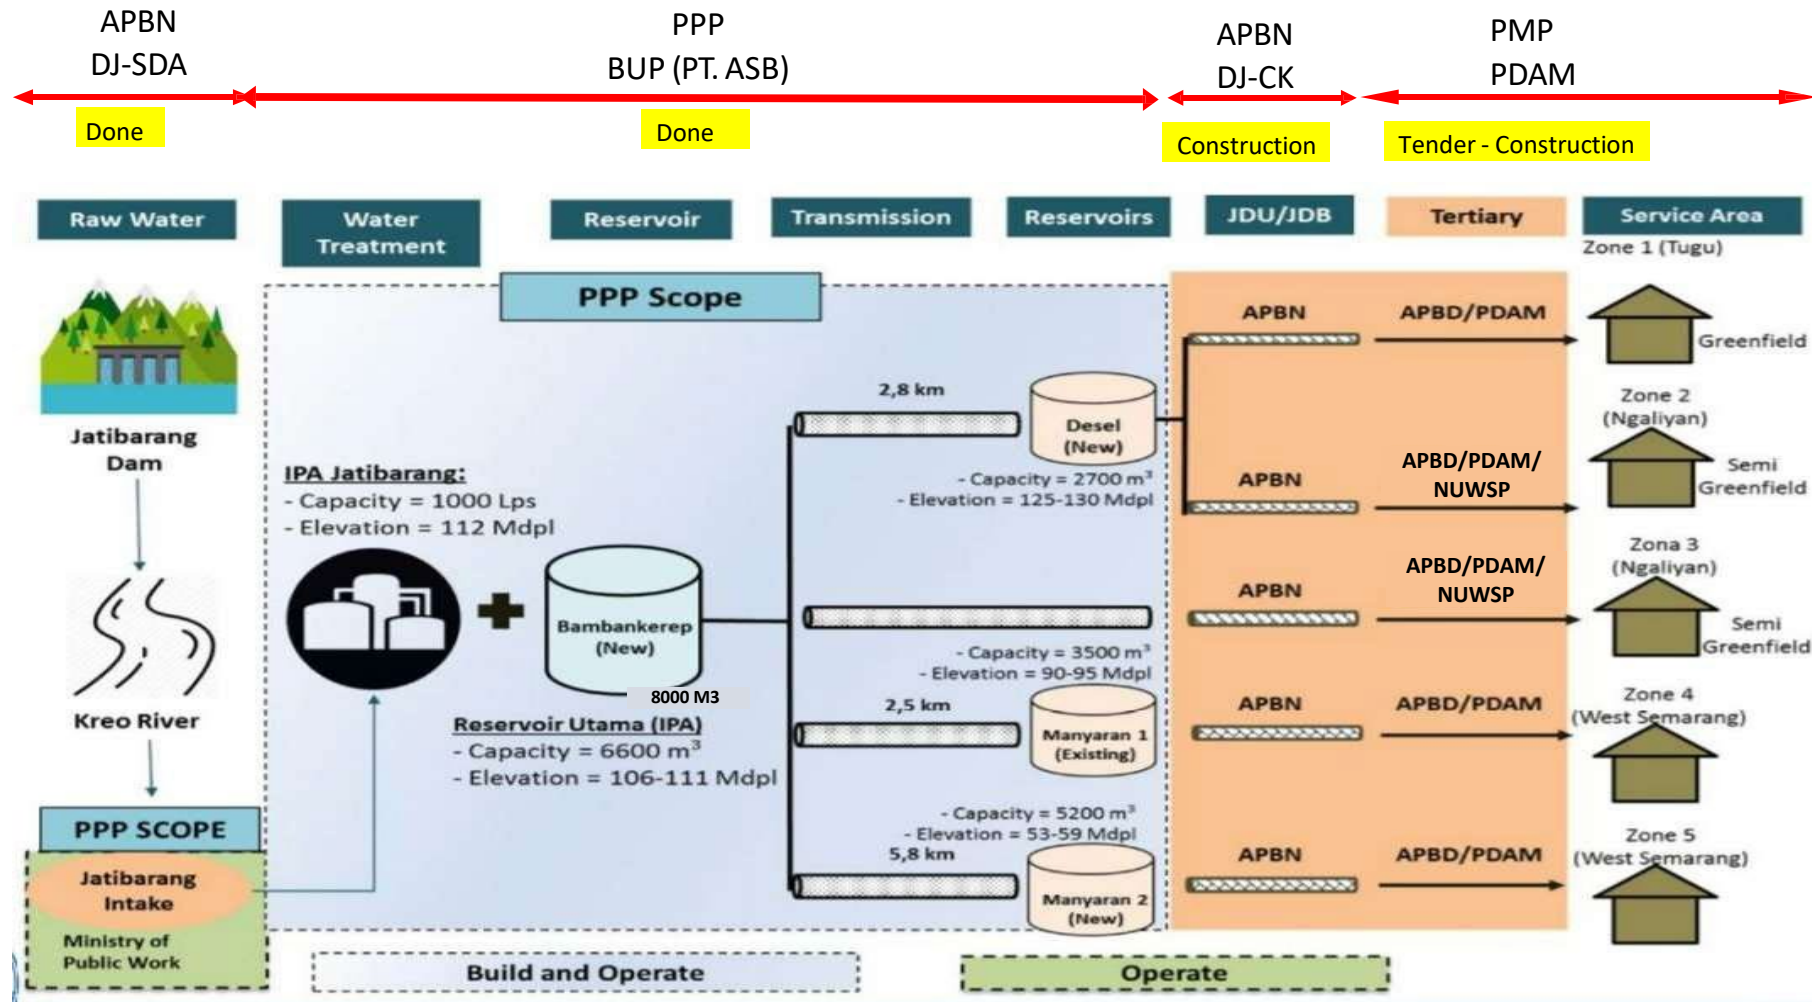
APBN
DJ-SDA

Done

PPP
BUP (PT. ASB)

Done

APBN
DJ-CK

Construction

PMP
PDAM

Tender - Construction

Raw Water

Water Treatment

Reservoir

Transmission

Reservoirs

JDU/JDB

Tertiary

Service Area

Zone 1 (Tugu)

PPP Scope

Jatibarang Dam

Kreo River

PPP SCOPE

Jatibarang Intake

Ministry of Public Work

IPA Jatibarang:
- Capacity = 1000 Lps
- Elevation = 112 Mdpl

Bambankerep (New)

8000 M3

Reservoir Utama (IPA)
- Capacity = 6600 m$^3$
- Elevation = 106-111 Mdpl

2,8 km

Desel (New)

- Capacity = 2700 m$^3$
- Elevation = 125-130 Mdpl

- Capacity = 3500 m$^3$
- Elevation = 90-95 Mdpl

2,5 km

Manyaran 1 (Existing)

- Capacity = 5200 m$^3$
- Elevation = 53-59 Mdpl

5,8 km

Manyaran 2 (New)

APBN

APBD/PDAM

Greenfield

Zone 2 (Ngaliyan)

APBN

APBD/PDAM/ NUWSP

Semi Greenfield

Zona 3 (Ngaliyan)

APBN

APBD/PDAM/ NUWSP

Semi Greenfield

Zone 4 (West Semarang)

APBN

APBD/PDAM

Zone 5 (West Semarang)

APBN

APBD/PDAM

Build and Operate

Operate